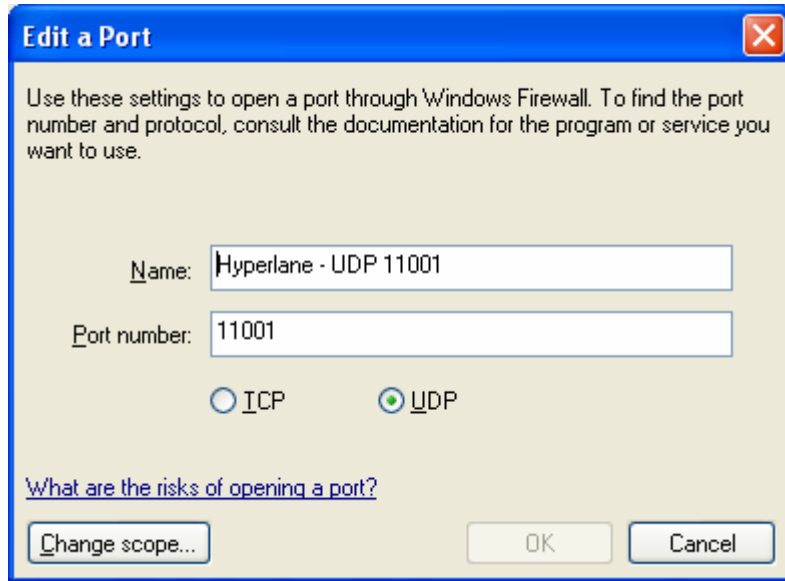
Edit a Port

Use these settings to open a port through Windows Firewall. To find the port number and protocol, consult the documentation for the program or service you want to use.

Name: Hyperlane - UDP 11001

Port number: 11001

TCP UDP

What are the risks of opening a port?

Change scope... OK Cancel